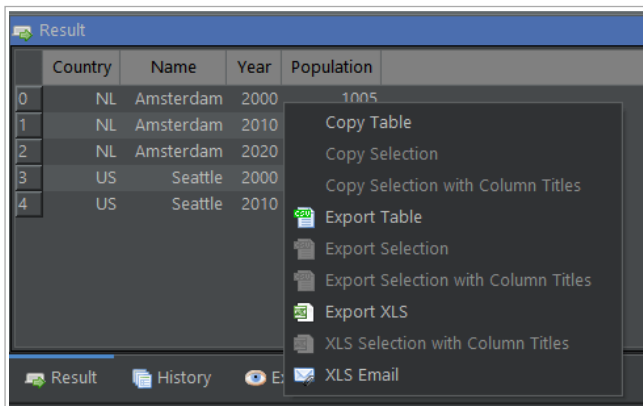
Result

|  | Country | Name | Year | Population |
|---|---|---|---|---|
| 0 | NL | Amsterdam | 2000 | 1005 |
| 1 | NL | Amsterdam | 2010 | |
| 2 | NL | Amsterdam | 2020 | |
| 3 | US | Seattle | 2000 | |
| 4 | US | Seattle | 2010 | |

Copy Table
Copy Selection
Copy Selection with Column Titles
CSV Export Table
Export Selection
Export Selection with Column Titles
Export XLS
XLS Selection with Column Titles
XLS Email

Result History Ex